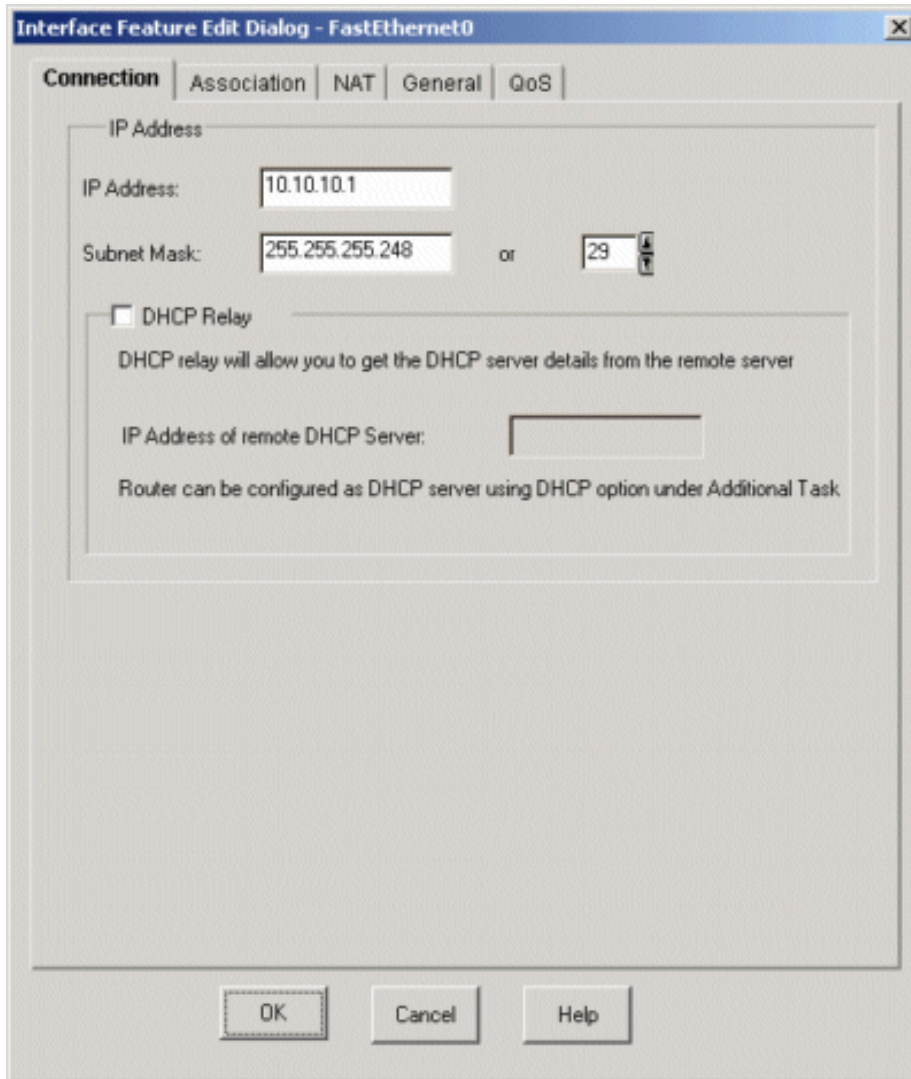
Interface Feature Edit Dialog - FastEthernet0

Connection | Association | NAT | General | QoS

IP Address

IP Address: 10.10.10.1

Subnet Mask: 255.255.255.248 or 29

DHCP Relay

DHCP relay will allow you to get the DHCP server details from the remote server

IP Address of remote DHCP Server:

Router can be configured as DHCP server using DHCP option under Additional Task

OK Cancel Help